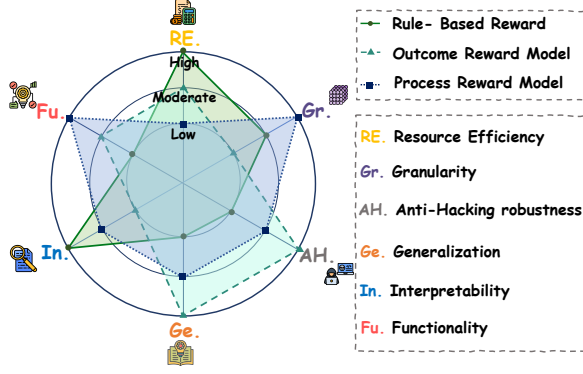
RE.

High

Moderate

Low

Gr.

AH.

Ge.

In.

Fu.

Rule- Based Reward

Outcome Reward Model

Process Reward Model

RE. Resource Efficiency

Gr. Granularity

AH. Anti-Hacking robustness

Ge. Generalization

In. Interpretability

Fu. Functionality